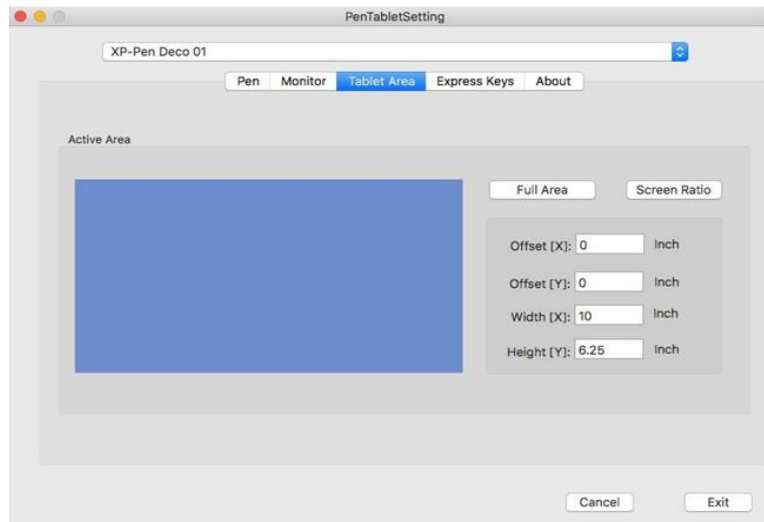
PenTabletSetting

XP-Pen Deco 01

Pen | Monitor | Tablet Area | Express Keys | About

Active Area

Full Area

Screen Ratio

Offset [X]: 0 Inch

Offset [Y]: 0 Inch

Width [X]: 10 Inch

Height [Y]: 6.25 Inch

Cancel

Exit